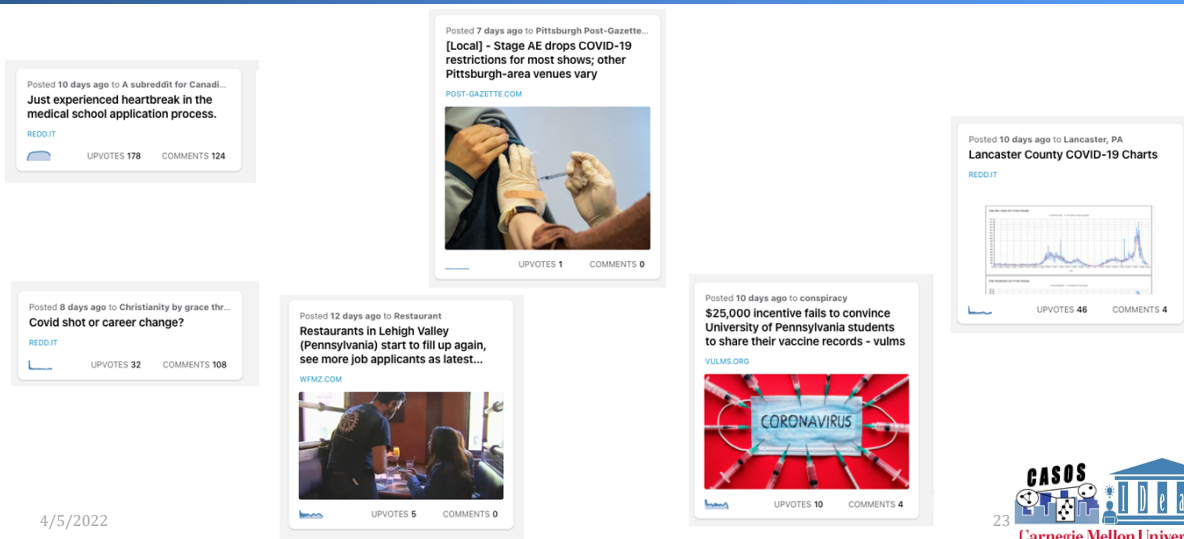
Posted 10 days ago to A subreddit for Canadi...
Just experienced heartbreak in the medical school application process.
REDD.IT
UPVOTES 178 COMMENTS 124

Posted 7 days ago to Pittsburgh Post-Gazette...
[Local] - Stage AE drops COVID-19 restrictions for most shows; other Pittsburgh-area venues vary
POST-GAZETTE.COM
UPVOTES 1 COMMENTS 0

Posted 10 days ago to Lancaster, PA
Lancaster County COVID-19 Charts
REDD.IT
UPVOTES 46 COMMENTS 4

Posted 8 days ago to Christianity by grace thr...
Covid shot or career change?
REDD.IT
UPVOTES 32 COMMENTS 108

Posted 12 days ago to Restaurant
Restaurants in Lehigh Valley (Pennsylvania) start to fill up again, see more job applicants as latest...
WFMZ.COM
UPVOTES 5 COMMENTS 0

Posted 10 days ago to conspiracy
$25,000 incentive fails to convince University of Pennsylvania students to share their vaccine records - vulms
VULMS.ORG
CORONAVIRUS
UPVOTES 10 COMMENTS 4

4/5/2022

23

CASOS
IDeaS
Carnegie Mellon Univer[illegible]